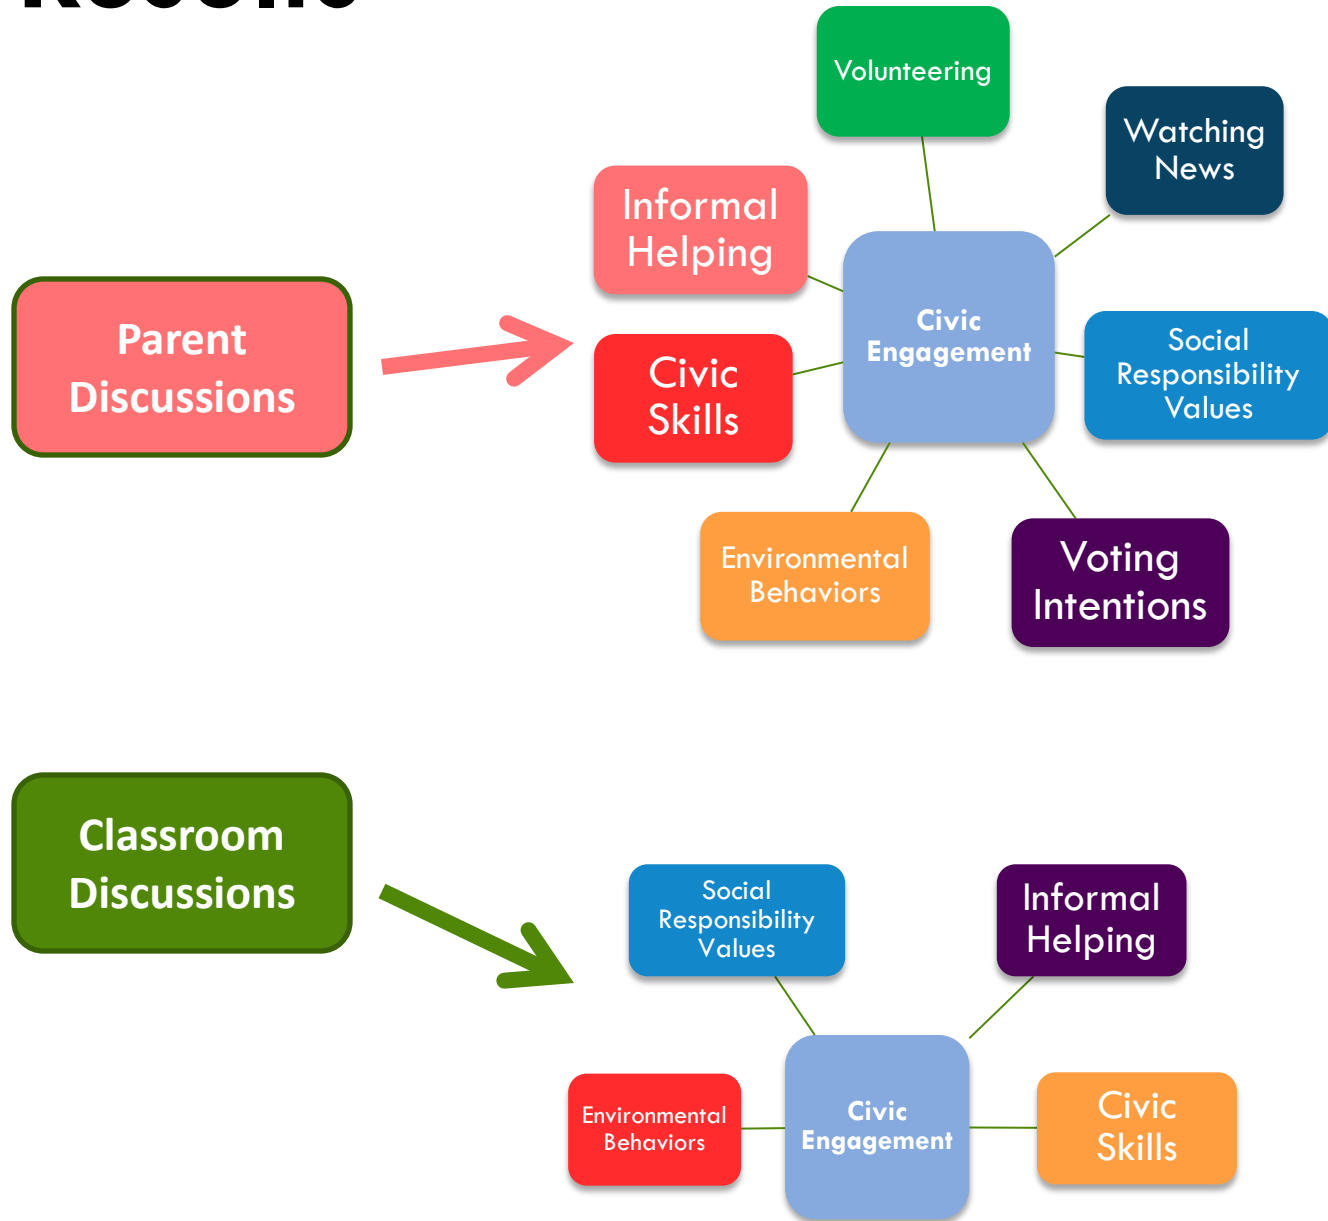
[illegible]

Parent Discussions

Volunteering

Watching News

Informal Helping

Civic Skills

Civic Engagement

Social Responsibility Values

Environmental Behaviors

Voting Intentions

Classroom Discussions

Social Responsibility Values

Informal Helping

Environmental Behaviors

Civic Engagement

Civic Skills